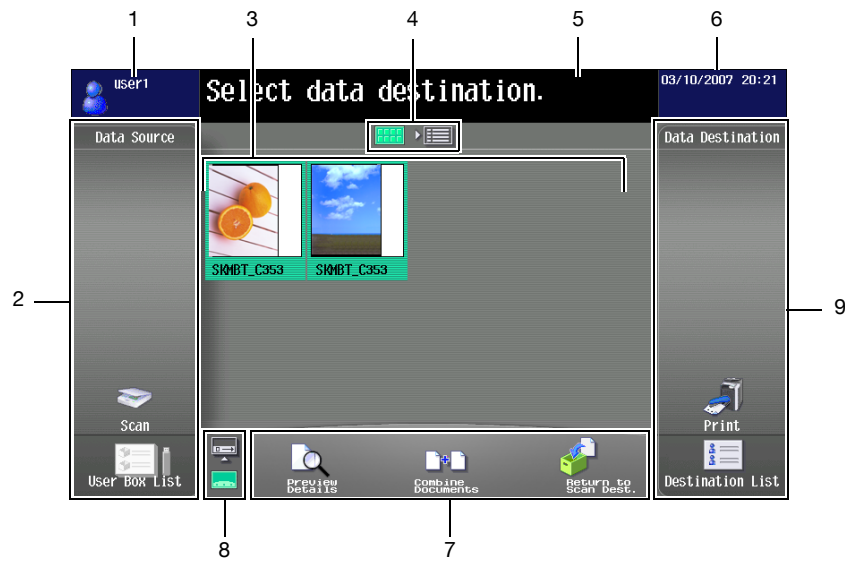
1
3
4
5
6

user1
Select data destination.
03/10/2007 20:21

Data Source
Data Destination

SKMBT_C353
SKMBT_C353

2
9

Scan
Print

User Box List
Preview Details
Combine Documents
Return to Scan Dest.
Destination List

8
7